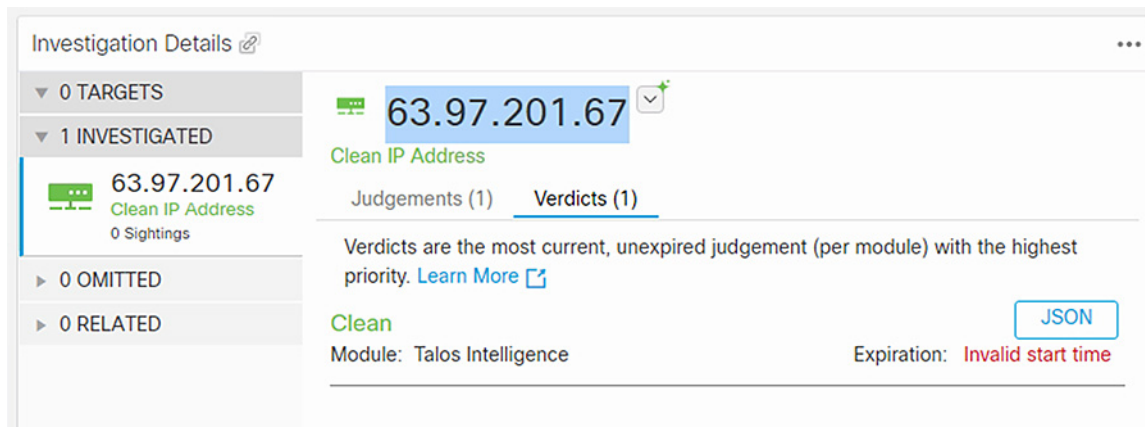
Investigation Details

...

▼ 0 TARGETS

▼ 1 INVESTIGATED

63.97.201.67
Clean IP Address
0 Sightings

▶ 0 OMITTED

▶ 0 RELATED

63.97.201.67

Clean IP Address

Judgements (1) Verdicts (1)

Verdicts are the most current, unexpired judgement (per module) with the highest priority. Learn More

JSON

Clean

Module: Talos Intelligence

Expiration: Invalid start time